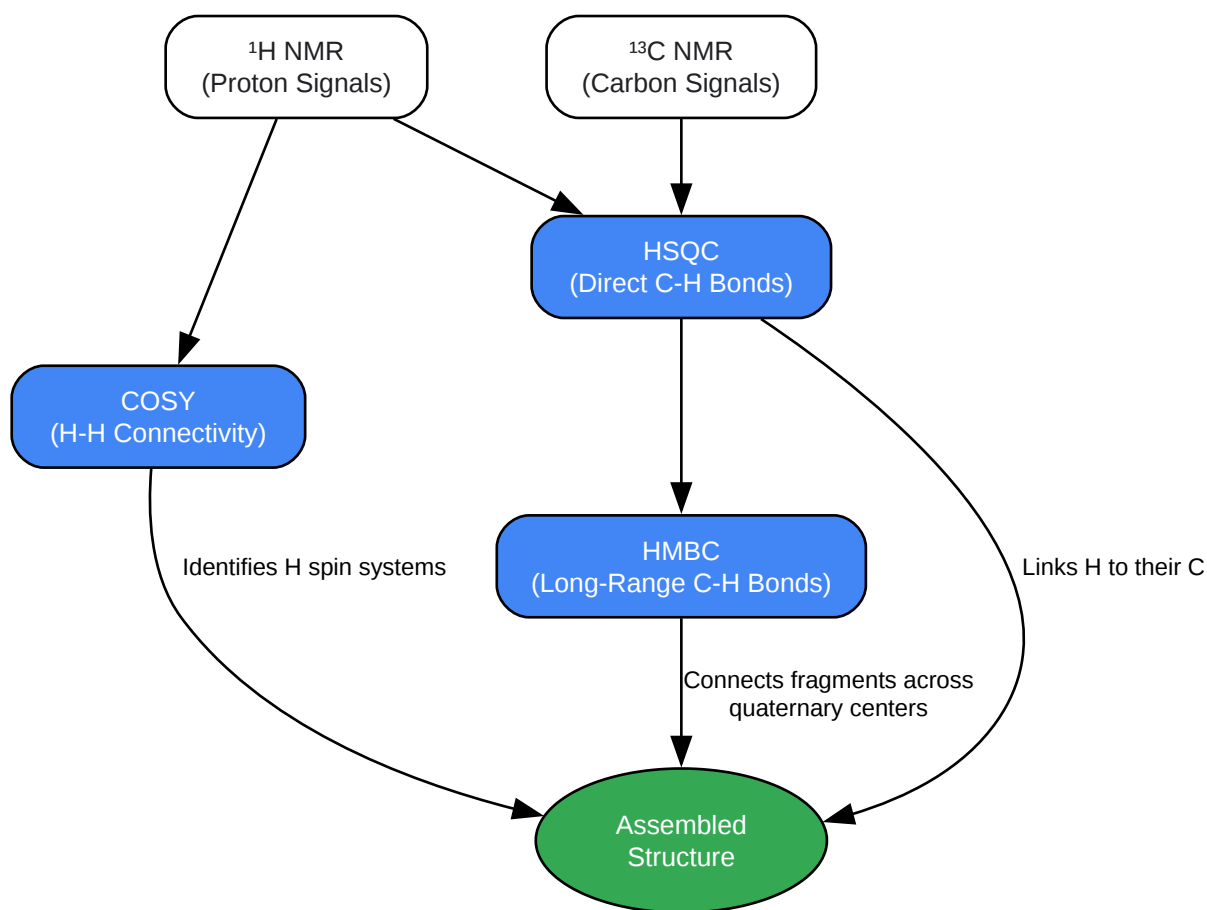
$^1$H NMR
(Proton Signals)

$^{13}$C NMR
(Carbon Signals)

HSQC
(Direct C-H Bonds)

COSY
(H-H Connectivity)

HMBC
(Long-Range C-H Bonds)

Identifies H spin systems

Links H to their C

Connects fragments across quaternary centers

Assembled Structure